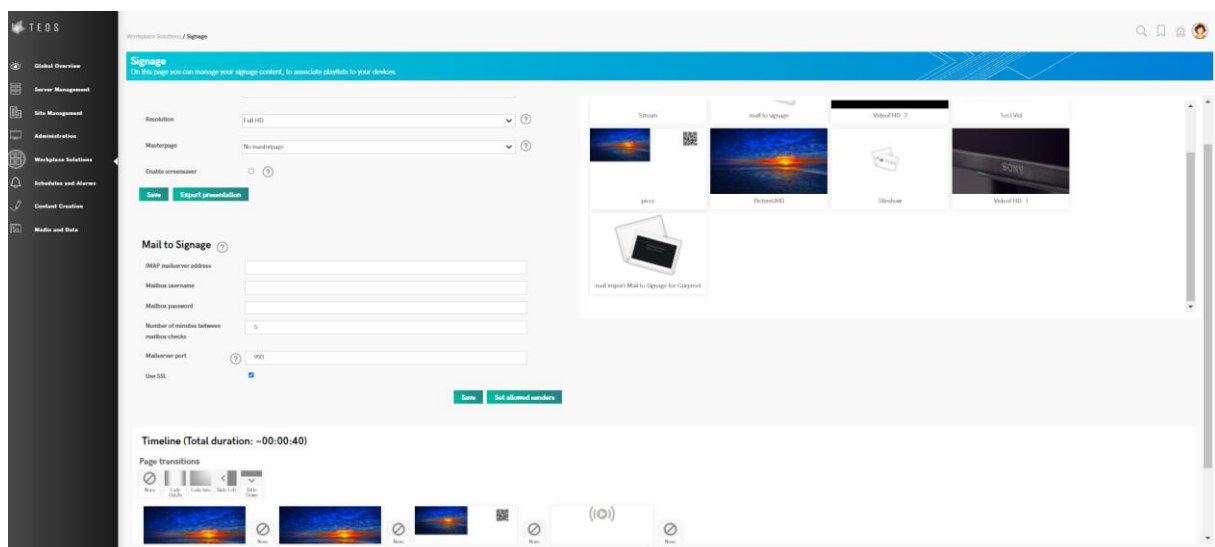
TEOS

Global Overview
Server Management
Site Management
Administration
Workplace Solutions
Schedules and Alarms
Content Creation
Media and Data

Workplace Solutions / Signage

Signage
On this page you can manage your signage content, to associate playlists to your devices.

Resolution
Full HD
Masterpage
No masterpage
Enable screensaver
Save
Export presentation

Mail to Signage
IMAP mailserver address
Mailbox username
Mailbox password
Number of minutes between mailbox checks
5
Mailserver port
993
Use SSL
Save
Set allowed senders

Stream
mail to signage
VideoFHD 2
TestVid
pizza
Picture0080
Slideshow
VideoFHD 1
mail import Mail to Signage for Gurpreet

Timeline (Total duration: ~00:00:40)
Page transitions
None
Fade Out/In
Fade Into
Slide Left
Slide Down
None
None
None
None